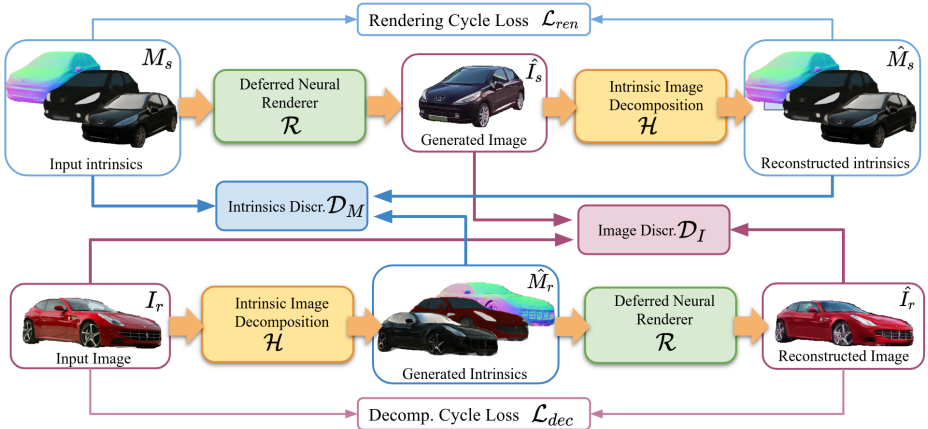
Rendering Cycle Loss $\mathcal{L}_{ren}$

$M_s$

Input intrinsics

Deferred Neural Renderer $\mathcal{R}$

$\hat{I}_s$

Generated Image

Intrinsic Image Decomposition $\mathcal{H}$

$\hat{M}_s$

Reconstructed intrinsics

Intrinsics Discr. $\mathcal{D}_M$

Image Discr. $\mathcal{D}_I$

$I_r$

Input Image

Intrinsic Image Decomposition $\mathcal{H}$

$\hat{M}_r$

Generated Intrinsics

Deferred Neural Renderer $\mathcal{R}$

$\hat{I}_r$

Reconstructed Image

Decomp. Cycle Loss $\mathcal{L}_{dec}$